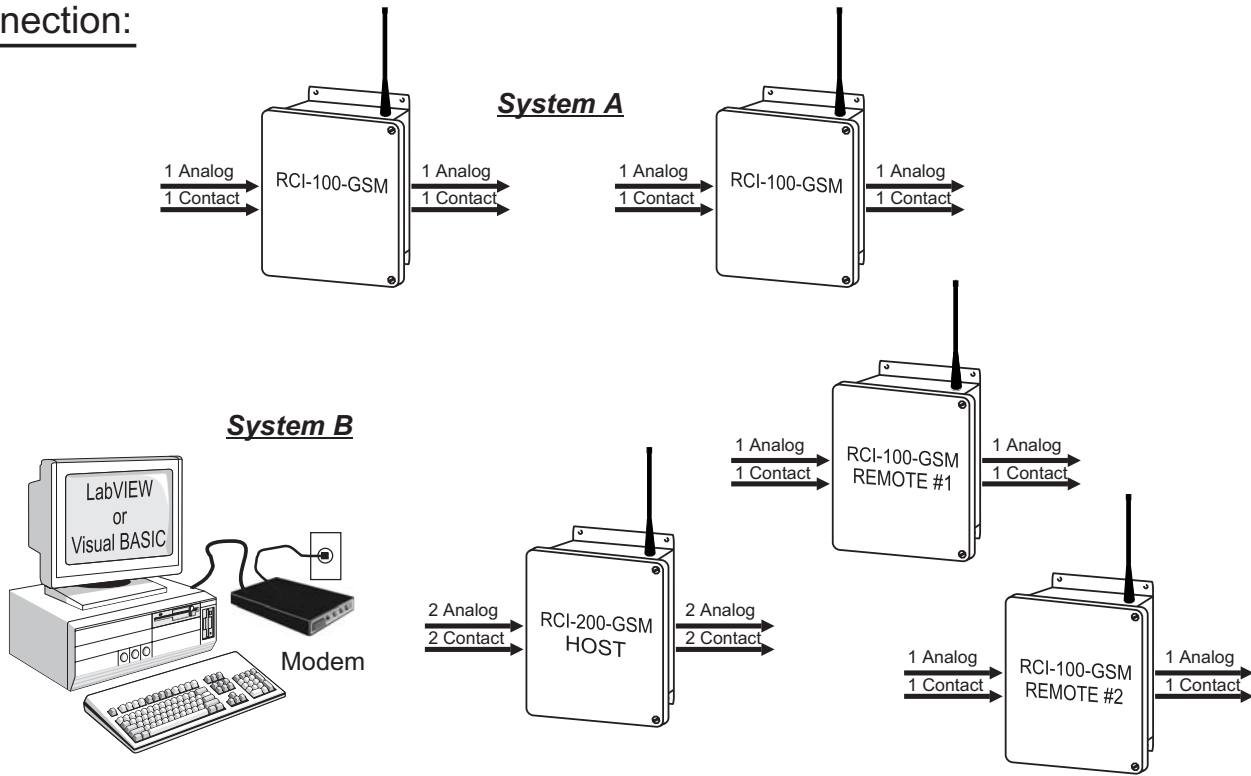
nection:

System A

1 Analog
1 Contact
RCI-100-GSM
1 Analog
1 Contact

1 Analog
1 Contact
RCI-100-GSM
1 Analog
1 Contact

System B

LabVIEW or Visual BASIC

Modem

2 Analog
2 Contact
RCI-200-GSM HOST
2 Analog
2 Contact

1 Analog
1 Contact
RCI-100-GSM REMOTE #1
1 Analog
1 Contact

1 Analog
1 Contact
RCI-100-GSM REMOTE #2
1 Analog
1 Contact